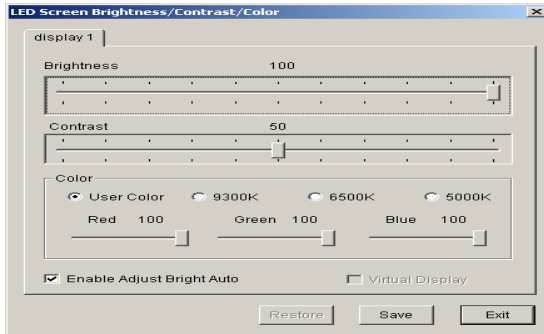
LED Screen Brightness/Contrast/Color

display 1

Brightness 100

Contrast 50

Color

User Color 9300K 6500K 5000K

Red 100 Green 100 Blue 100

Enable Adjust Bright Auto

Virtual Display

Restore Save Exit